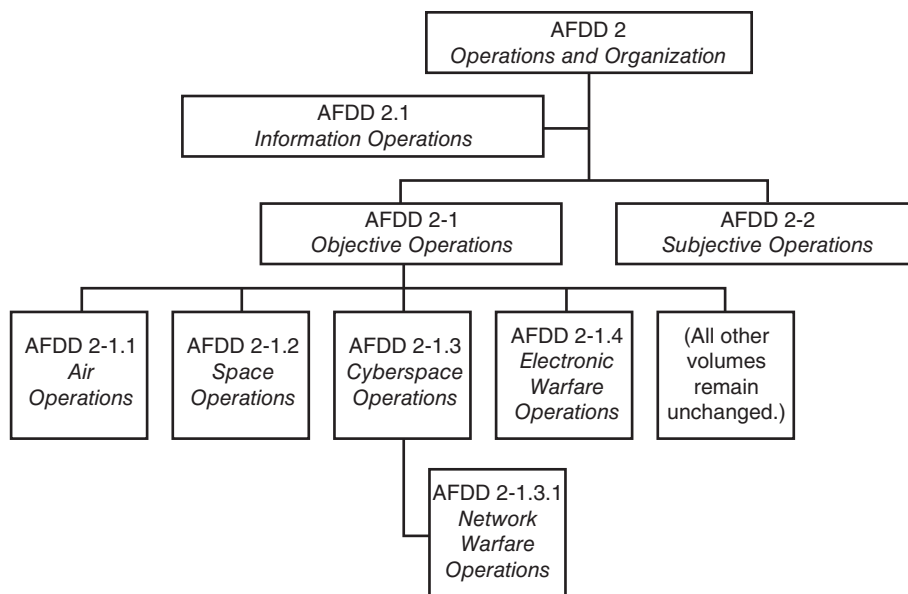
AFDD 2
Operations and Organization

AFDD 2.1
Information Operations

AFDD 2-1
Objective Operations

AFDD 2-2
Subjective Operations

AFDD 2-1.1
Air Operations

AFDD 2-1.2
Space Operations

AFDD 2-1.3
Cyberspace Operations

AFDD 2-1.4
Electronic Warfare Operations

(All other volumes remain unchanged.)

AFDD 2-1.3.1
Network Warfare Operations